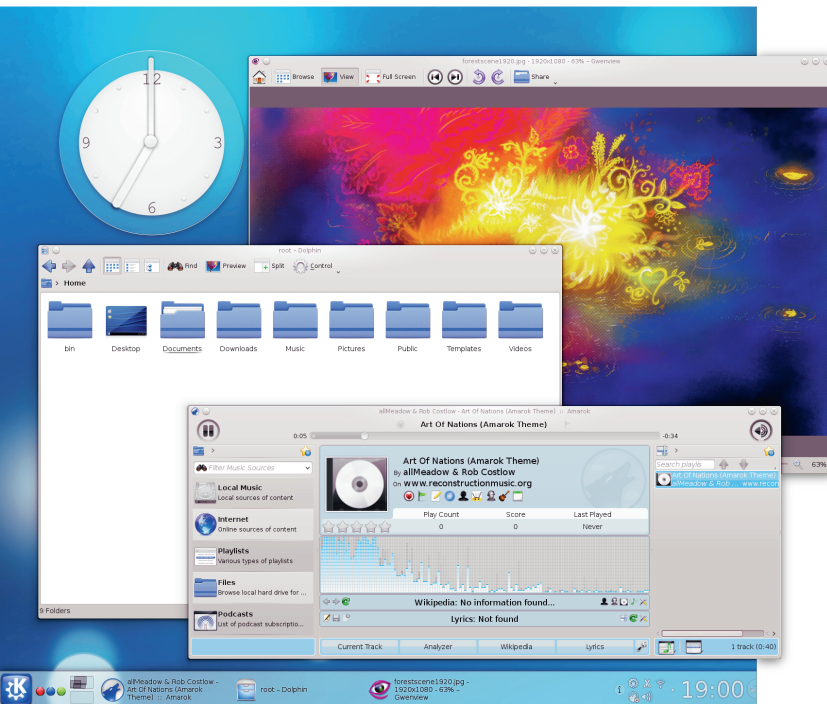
12
9
3
6

forestscene1920.jpg - 1920x1080 - 63% — Gwenview
Browse View Full Screen Share

root - Dolphin
Find Preview Split Control
Home
bin Desktop Documents Downloads Music Pictures Public Templates Videos
9 Folders

allMeadow & Rob Costlow - Art Of Nations (Amarok Theme) :: Amarok
Art Of Nations (Amarok Theme)
0:05 -0:34
Filter Music Sources
Local Music
Local sources of content
Internet
Online sources of content
Playlists
Various types of playlists
Files
Browse local hard drive for ...
Podcasts
List of podcast subscriptio...
Art Of Nations (Amarok Theme)
By allMeadow & Rob Costlow
On www.reconstructionmusic.org
Play Count Score Last Played
0 0 Never
Wikipedia: No information found...
Lyrics: Not found
Current Track Analyzer Wikipedia Lyrics
Search playlis
Art Of Nations (Amarok Theme)
allMeadow & Rob Costlow www.recon
1 track (0:40)
63%

allMeadow & Rob Costlow - Art Of Nations (Amarok Theme) :: Amarok
root - Dolphin
forestscene1920.jpg - 1920x1080 - 63% — Gwenview
19:00